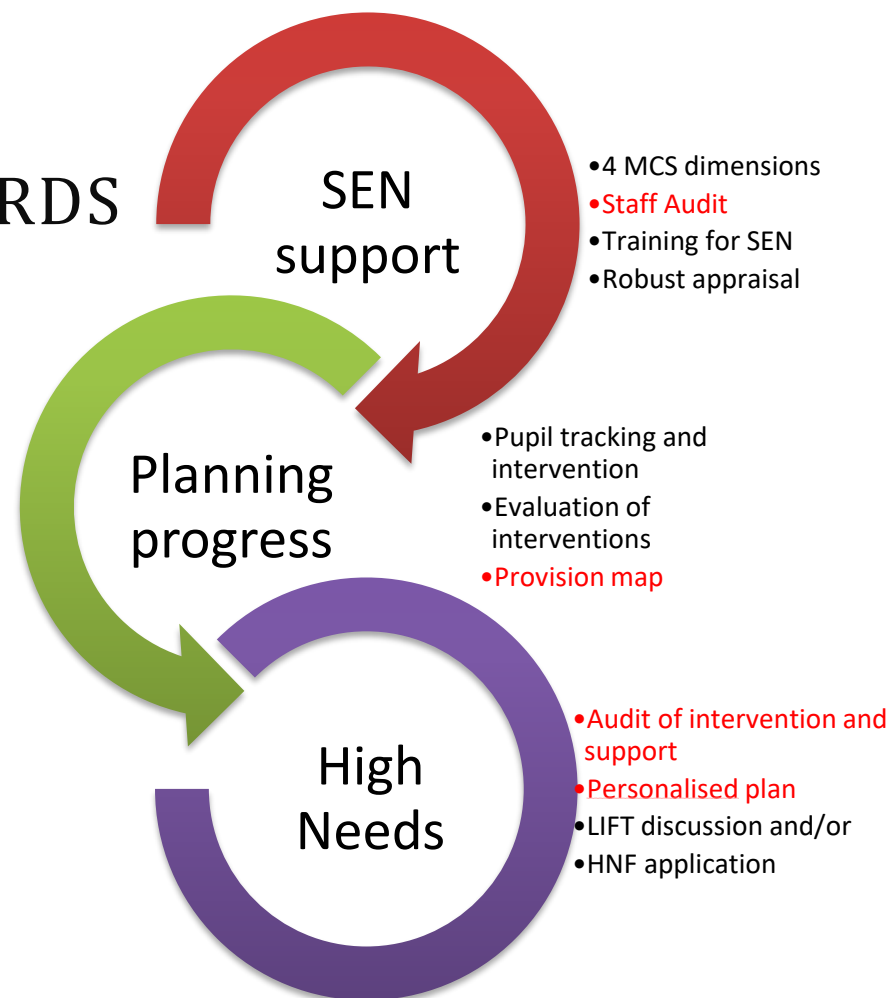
RDS

SEN support

•4 MCS dimensions
•Staff Audit
•Training for SEN
•Robust appraisal

Planning progress

•Pupil tracking and intervention
•Evaluation of interventions
•Provision map

High Needs

•Audit of intervention and support
•Personalised plan
•LIFT discussion and/or
•HNF application